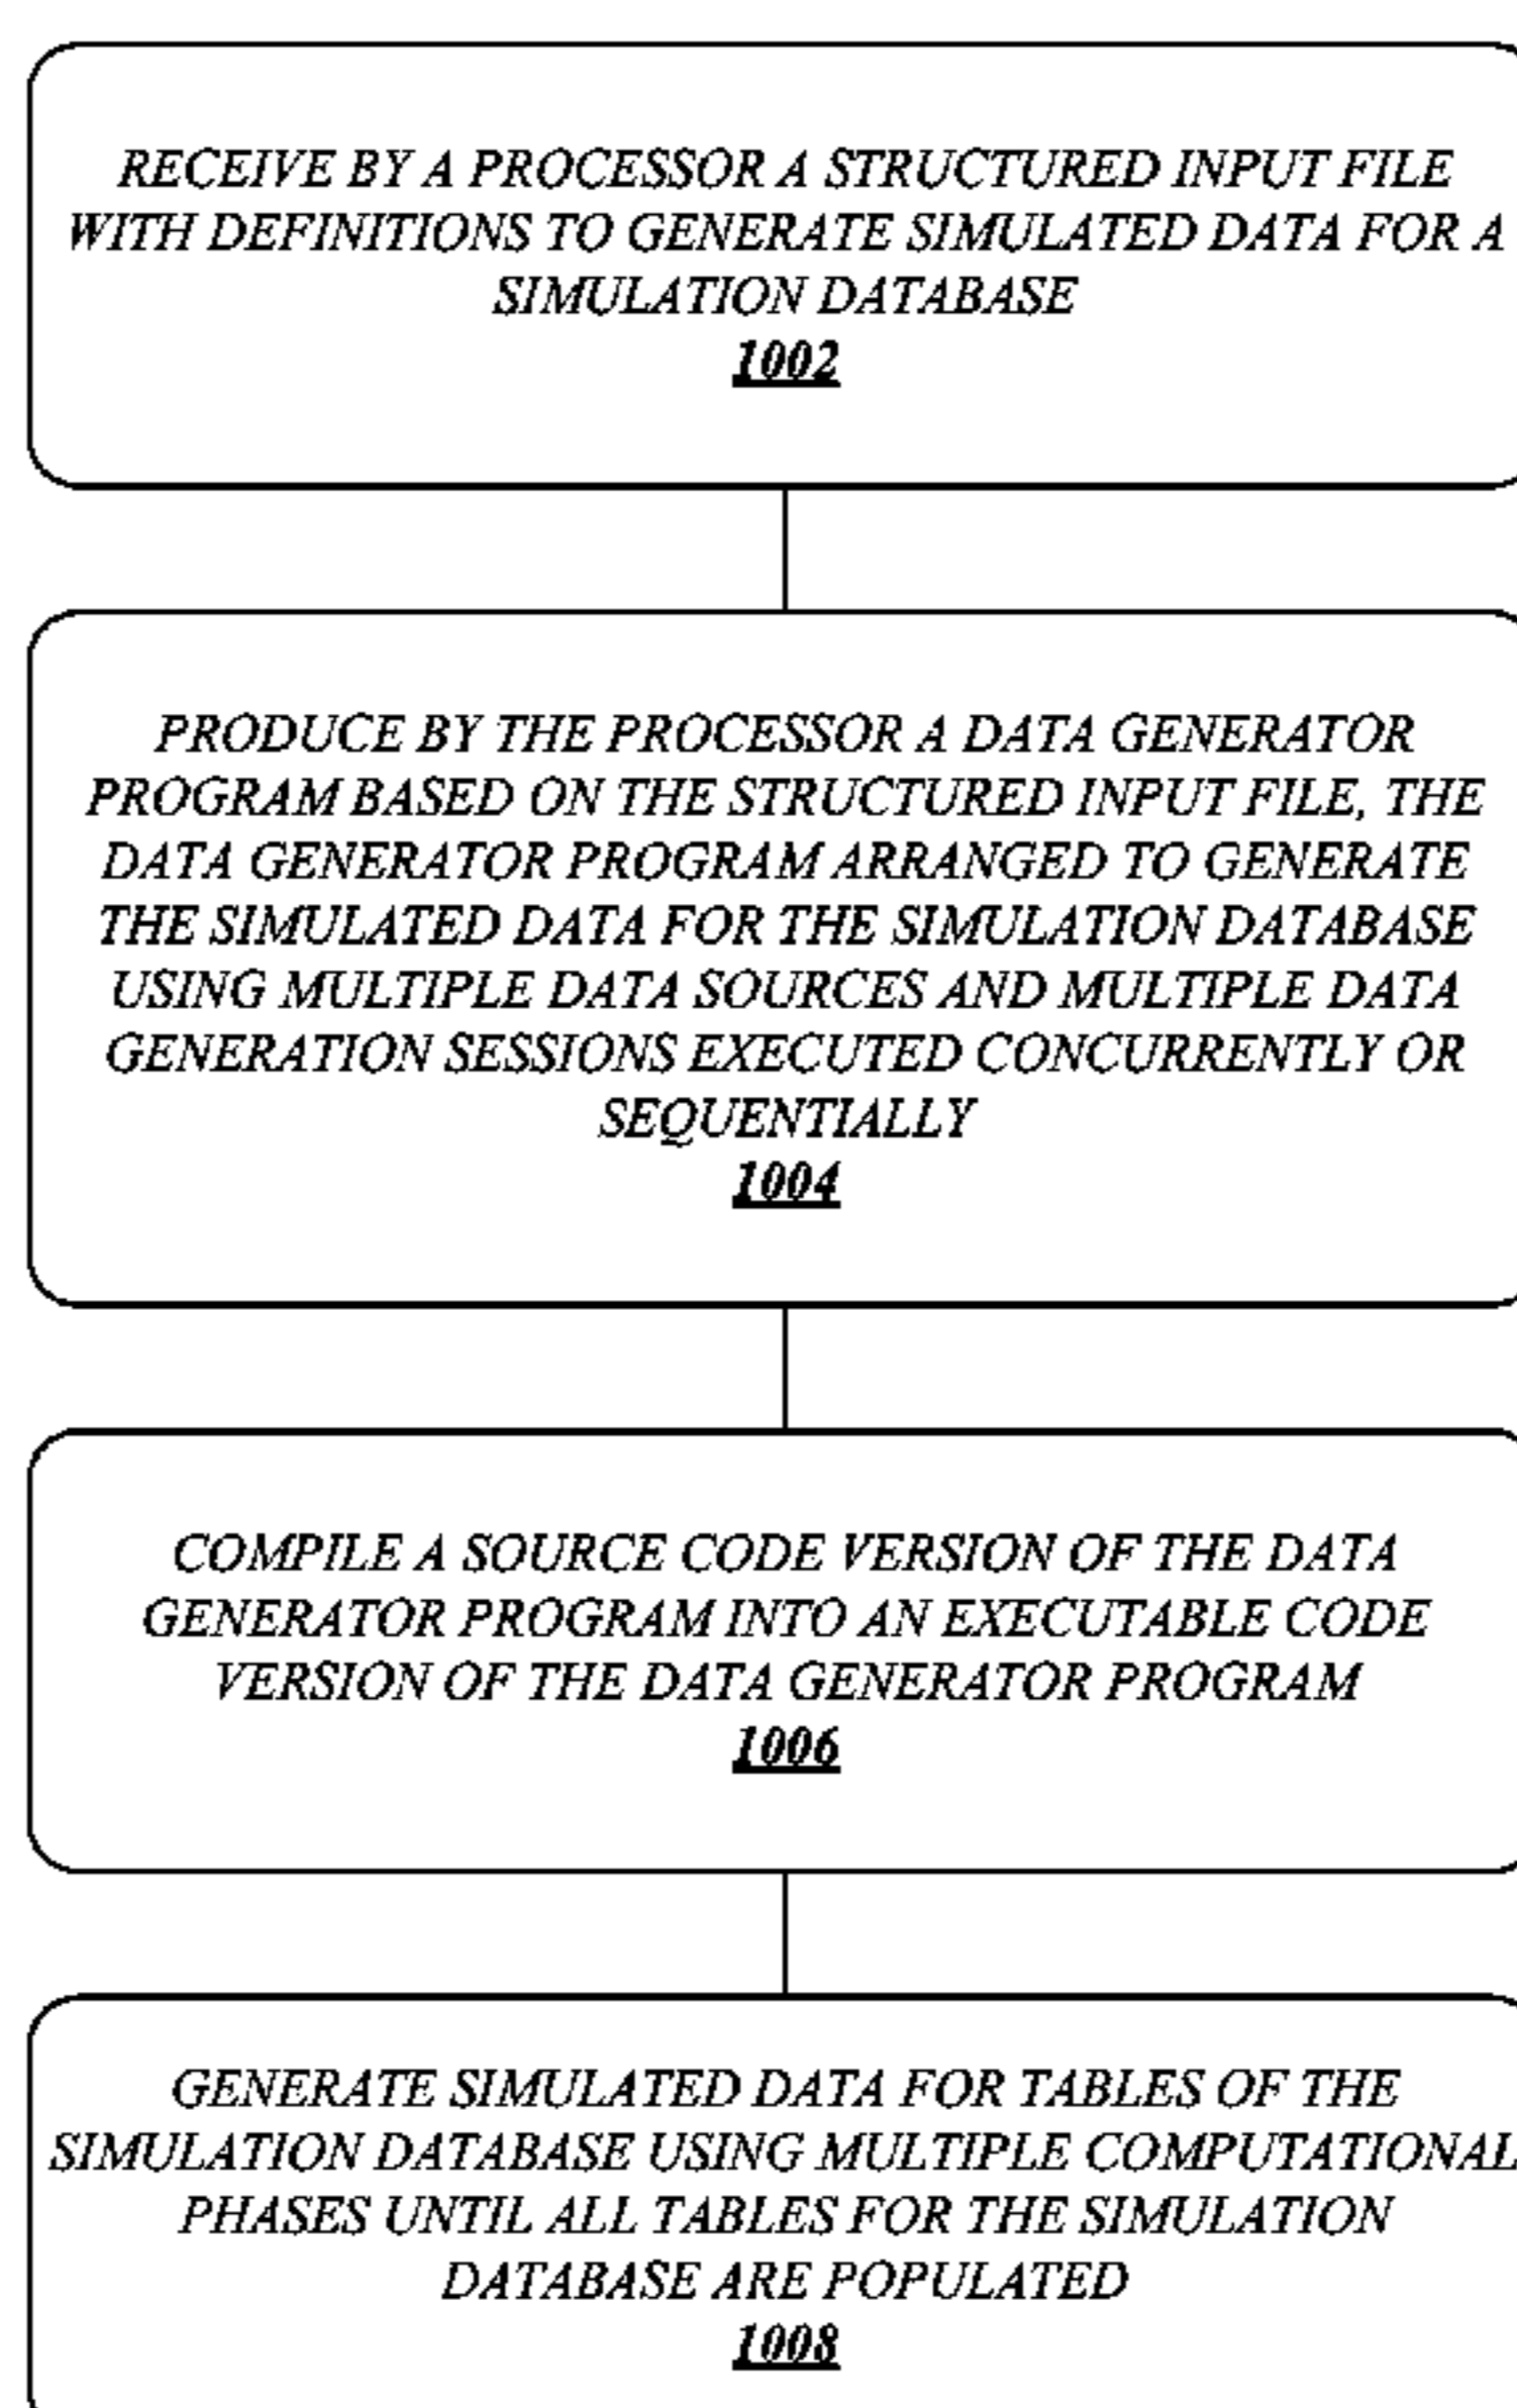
RECEIVE BY A PROCESSOR A STRUCTURED INPUT FILE WITH DEFINITIONS TO GENERATE SIMULATED DATA FOR A SIMULATION DATABASE
1002

PRODUCE BY THE PROCESSOR A DATA GENERATOR PROGRAM BASED ON THE STRUCTURED INPUT FILE, THE DATA GENERATOR PROGRAM ARRANGED TO GENERATE THE SIMULATED DATA FOR THE SIMULATION DATABASE USING MULTIPLE DATA SOURCES AND MULTIPLE DATA GENERATION SESSIONS EXECUTED CONCURRENTLY OR SEQUENTIALLY
1004

COMPILE A SOURCE CODE VERSION OF THE DATA GENERATOR PROGRAM INTO AN EXECUTABLE CODE VERSION OF THE DATA GENERATOR PROGRAM
1006

GENERATE SIMULATED DATA FOR TABLES OF THE SIMULATION DATABASE USING MULTIPLE COMPUTATIONAL PHASES UNTIL ALL TABLES FOR THE SIMULATION DATABASE ARE POPULATED
1008